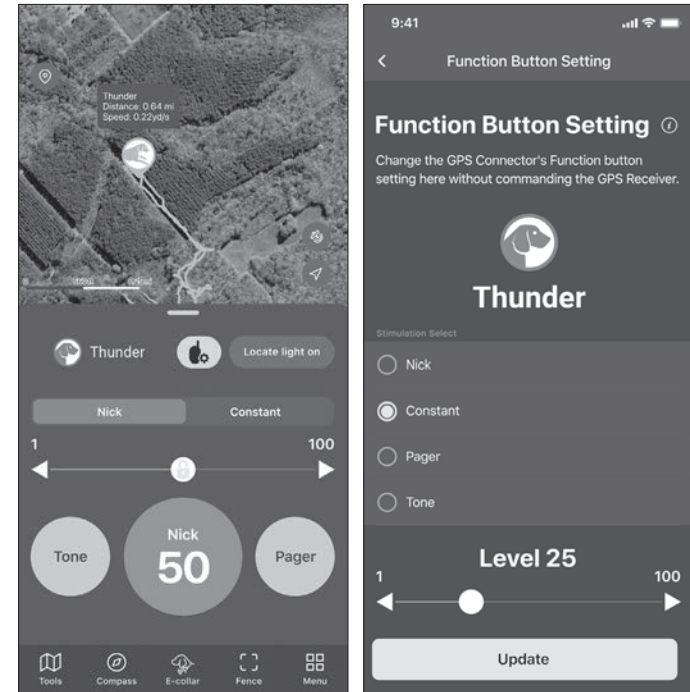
Thunder
Distance: 0.64 mi
Speed: 0.22yd/s

Thunder

Locate light on

Nick

Constant

1

100

Tone

Nick

50

Pager

Tools

Compass

E-collar

Fence

Menu

9:41

Function Button Setting

Function Button Setting

Change the GPS Connector's Function button setting here without commanding the GPS Receiver.

Thunder

Stimulation Select

Nick

Constant

Pager

Tone

Level 25

1

100

Update